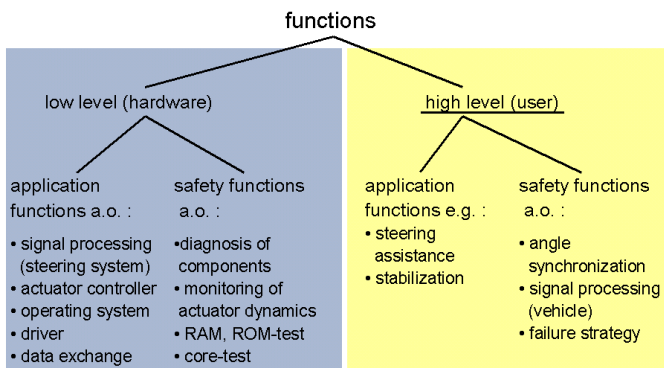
functions

low level (hardware)

application functions a.o. :

• signal processing (steering system)
• actuator controller
• operating system
• driver
• data exchange

safety functions a.o. :

•diagnosis of components
• monitoring of actuator dynamics
• RAM, ROM-test
• core-test

high level (user)

application functions e.g. :

• steering assistance
• stabilization

safety functions a.o. :

• angle synchronization
• signal processing (vehicle)
• failure strategy